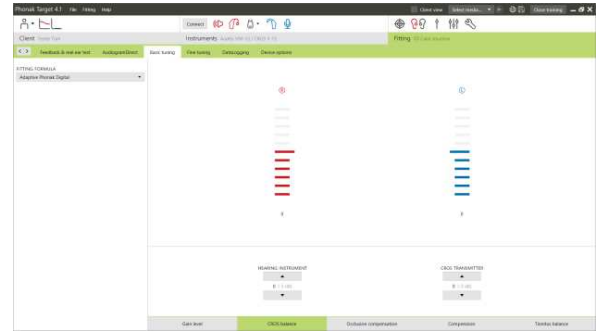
Phonak Target 4.1 File Fitting Help

Client view Select module... Close training

Connect

Client Testy Test

Instruments

Fitting

Feedback & real ear test AudiogramDirect Basic tuning Fine tuning Datalogging Device options

FITTING FORMULA

Adaptive Phonak Digital

R

L

0

0

HEARING INSTRUMENT

CROS TRANSMITTER

Gain level CROS balance Occlusion compensation Compression Tinnitus balance